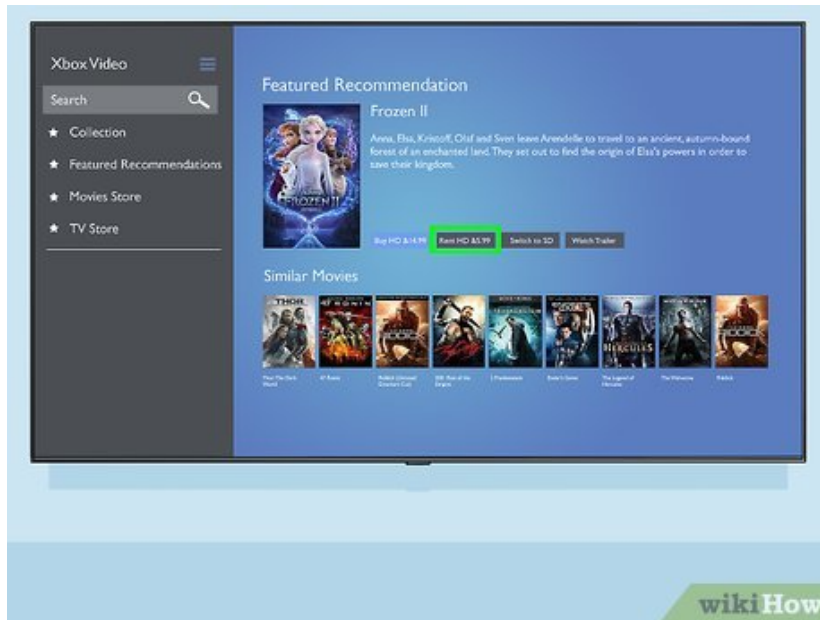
Xbox Video

Search

★ Collection

★ Featured Recommendations

★ Movies Store

★ TV Store

Featured Recommendation

Frozen II

Anna, Elsa, Kristoff, Olaf and Sven leave Arendelle to travel to an ancient, autumn-bound forest of an enchanted land. They set out to find the origin of Elsa's powers in order to save their kingdom.

FROZEN II

Buy HD $14.99 Rent HD $5.99 Switch to SD Watch Trailer

Similar Movies

THOR

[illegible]

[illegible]

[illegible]

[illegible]

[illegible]

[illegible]

HERCULES

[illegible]

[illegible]

wikiHow